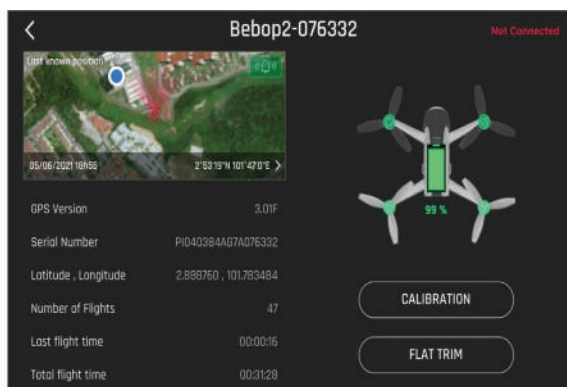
<

Bebop2-076332

Not Connected

Last known position

05/06/2021 18h55

2°53'19"N 101°47'0"E >

99 %

| GPS Version | 3.01F |
|---|---|
| Serial Number | PI040384AG7A076332 |
| Latitude , Longitude | 2.888760 , 101.783484 |
| Number of Flights | 47 |
| Last flight time | 00:00:16 |
| Total flight time | 00:31:28 |

CALIBRATION

FLAT TRIM